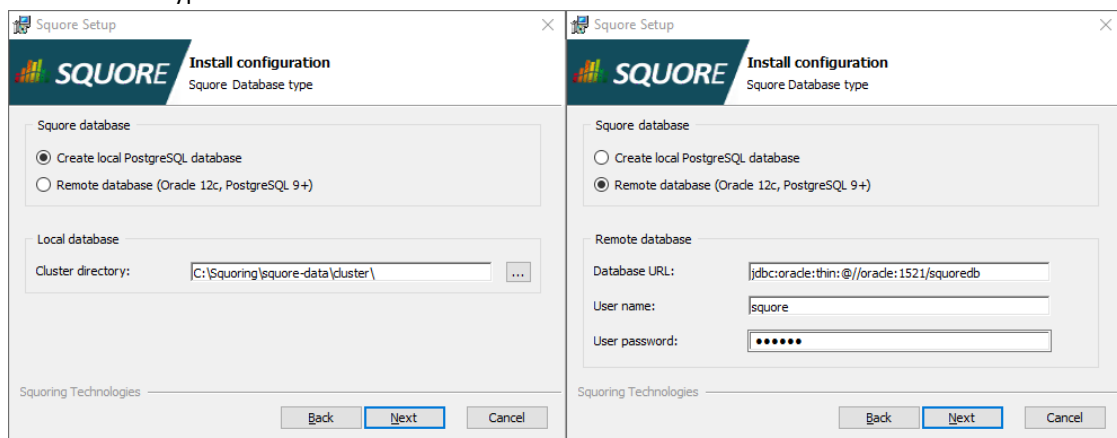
Squore Setup

SQUORE

Install configuration
Squore Database type

Squore database
Create local PostgreSQL database
Remote database (Oracle 12c, PostgreSQL 9+)

Local database
Cluster directory: C:\Squoring\squore-data\cluster\ ...

Squoring Technologies

Back Next Cancel

Squore Setup

SQUORE

Install configuration
Squore Database type

Squore database
Create local PostgreSQL database
Remote database (Oracle 12c, PostgreSQL 9+)

Remote database
Database URL: jdbc:oracle:thin:@//oracle:1521/squoredb
User name: squore
User password: ●●●●●●

Squoring Technologies

Back Next Cancel